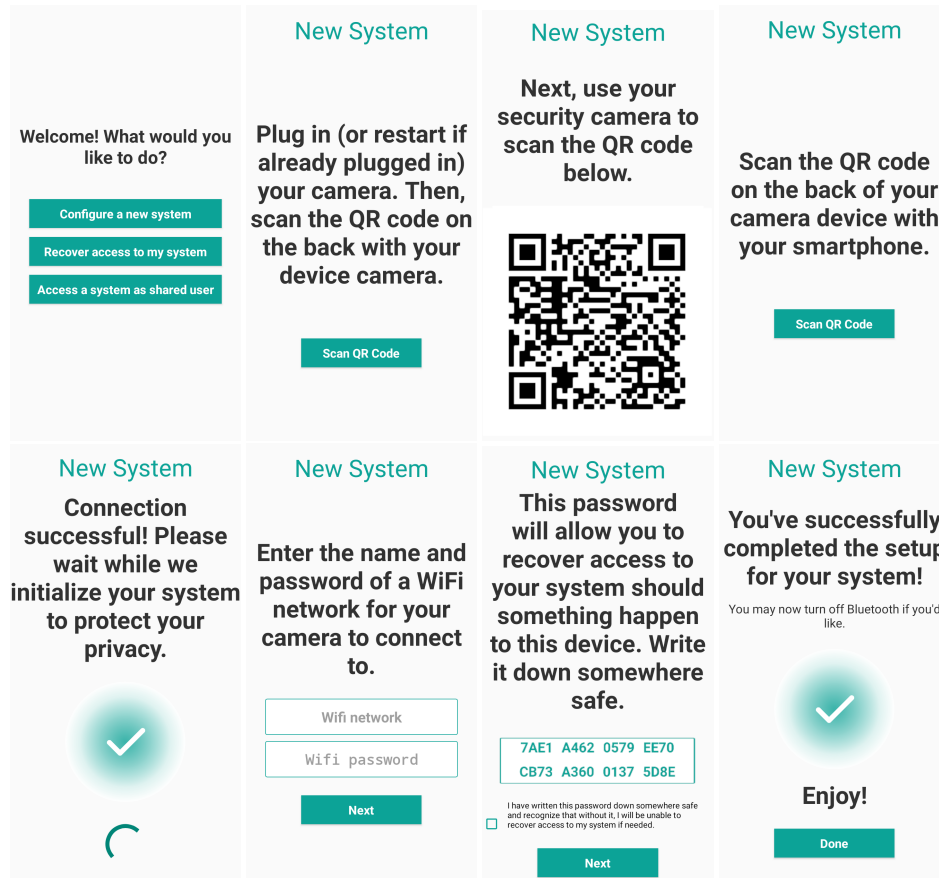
Welcome! What would you like to do?

Configure a new system

Recover access to my system

Access a system as shared user

New System

Plug in (or restart if already plugged in) your camera. Then, scan the QR code on the back with your device camera.

Scan QR Code

New System

Next, use your security camera to scan the QR code below.

New System

Scan the QR code on the back of your camera device with your smartphone.

Scan QR Code

New System

Connection successful! Please wait while we initialize your system to protect your privacy.

New System

Enter the name and password of a WiFi network for your camera to connect to.

Wifi network

Wifi password

Next

New System

This password will allow you to recover access to your system should something happen to this device. Write it down somewhere safe.

7AE1 A462 0579 EE70
CB73 A360 0137 5D8E

I have written this password down somewhere safe and recognize that without it, I will be unable to recover access to my system if needed.

Next

New System

You've successfully completed the setup for your system!

You may now turn off Bluetooth if you'd like.

Enjoy!

Done